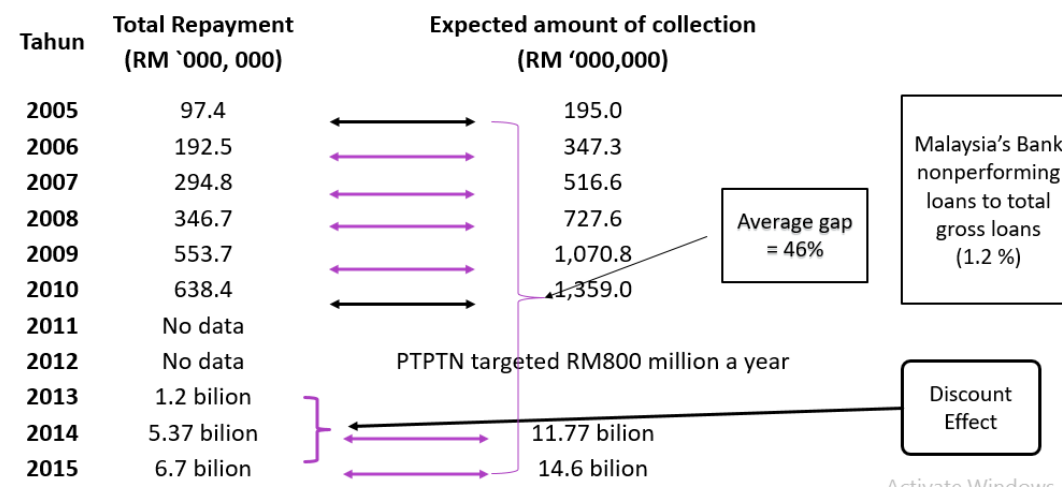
| Tahun | Total Repayment (RM `000, 000) | Expected amount of collection (RM ‘000,000) |
|---|---|---|
| 2005 | 97.4 | 195.0 |
| 2006 | 192.5 | 347.3 |
| 2007 | 294.8 | 516.6 |
| 2008 | 346.7 | 727.6 |
| 2009 | 553.7 | 1,070.8 |
| 2010 | 638.4 | 1,359.0 |
| 2011 | No data | |
| 2012 | No data | PTPTN targeted RM800 million a year |
| 2013 | 1.2 bilion | |
| 2014 | 5.37 bilion | 11.77 bilion |
| 2015 | 6.7 bilion | 14.6 bilion |

Average gap = 46%

Malaysia's Bank nonperforming loans to total gross loans (1.2 %)

Discount Effect

Activate Windows